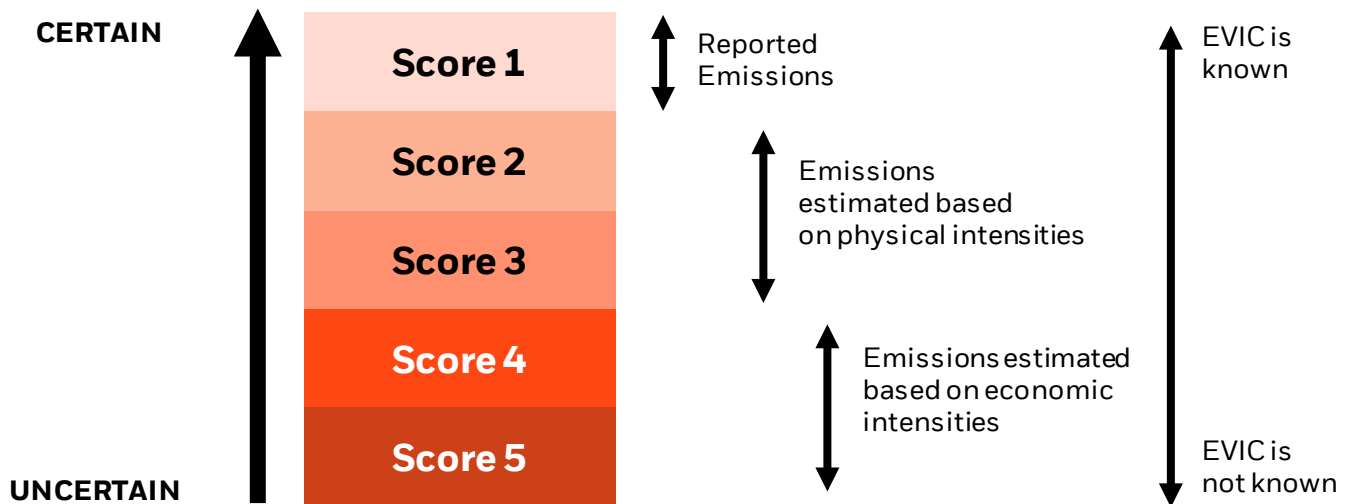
CERTAIN

Score 1

Score 2

Score 3

Score 4

Score 5

UNCERTAIN

Reported Emissions

Emissions estimated based on physical intensities

Emissions estimated based on economic intensities

EVIC is known

EVIC is not known